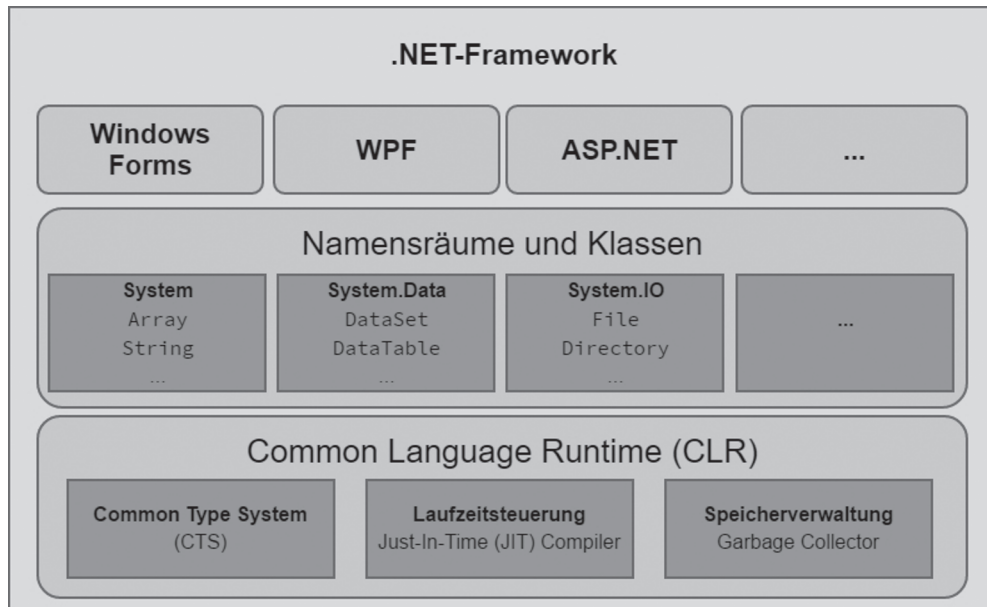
.NET-Framework

Windows Forms

WPF

ASP.NET

...

Namensräume und Klassen

System
Array
String
...

System.Data
DataSet
DataTable
...

System.IO
File
Directory
...

...

Common Language Runtime (CLR)

Common Type System
(CTS)

Laufzeitsteuerung
Just-In-Time (JIT) Compiler

Speicherverwaltung
Garbage Collector